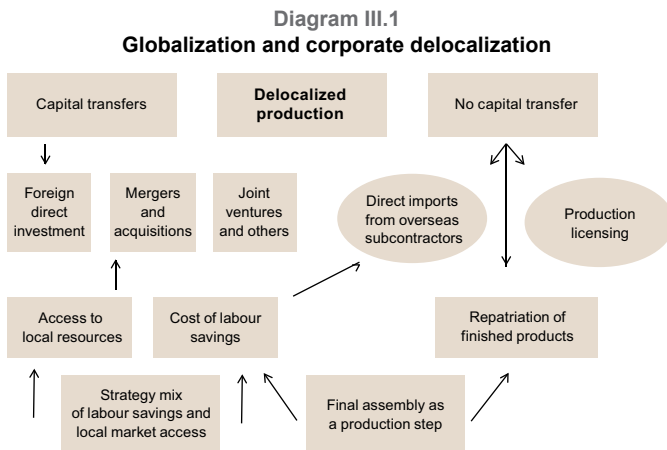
Diagram III.1
Globalization and corporate delocalization

Capital transfers

Delocalized production

No capital transfer

Foreign direct investment

Mergers and acquisitions

Joint ventures and others

Direct imports from overseas subcontractors

Production licensing

Access to local resources

Cost of labour savings

Repatriation of finished products

Strategy mix of labour savings and local market access

Final assembly as a production step